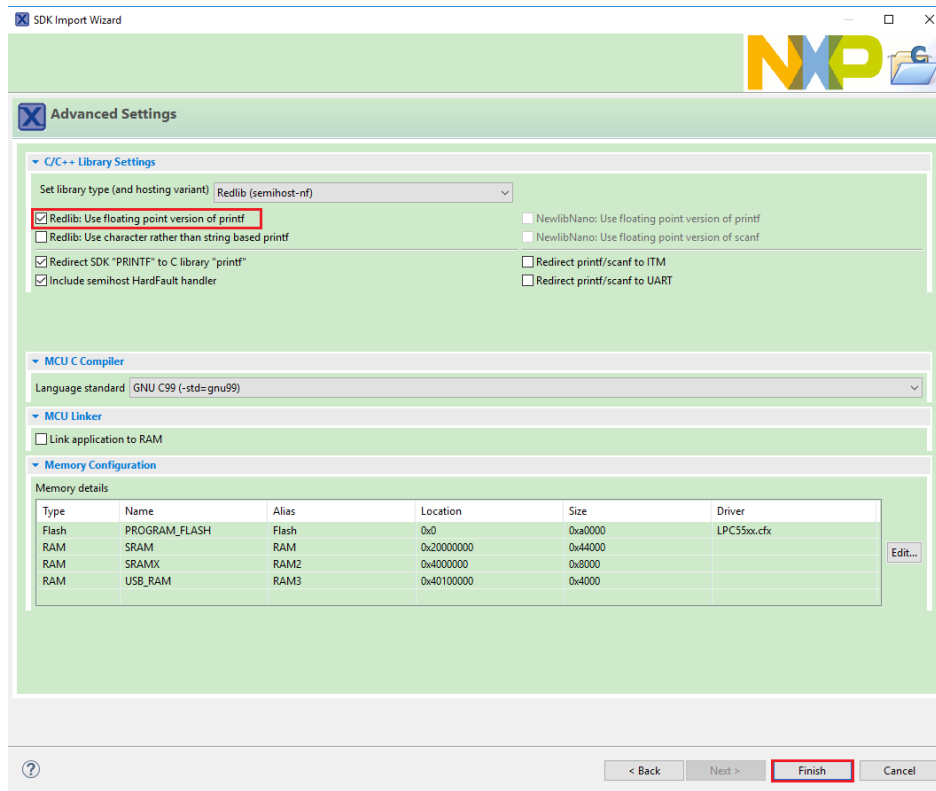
SDK Import Wizard

Advanced Settings

C/C++ Library Settings

Set library type (and hosting variant) Redlib (semihost-nf)

☑ Redlib: Use floating point version of printf
☐ Redlib: Use character rather than string based printf
NewlibNano: Use floating point version of printf
NewlibNano: Use floating point version of scanf

☑ Redirect SDK "PRINTF" to C library "printf"
☑ Include semihost HardFault handler
☐ Redirect printf/scanf to ITM
☐ Redirect printf/scanf to UART

MCU C Compiler

Language standard GNU C99 (-std=gnu99)

MCU Linker

☐ Link application to RAM

Memory Configuration

Memory details

| Type | Name | Alias | Location | Size | Driver |
|---|---|---|---|---|---|
| Flash | PROGRAM_FLASH | Flash | 0x0 | 0xa0000 | LPC55xx.cfx |
| RAM | SRAM | RAM | 0x20000000 | 0x44000 | |
| RAM | SRAMX | RAM2 | 0x4000000 | 0x8000 | |
| RAM | USB_RAM | RAM3 | 0x40100000 | 0x4000 | |

Edit...

?

< Back
Next >
Finish
Cancel